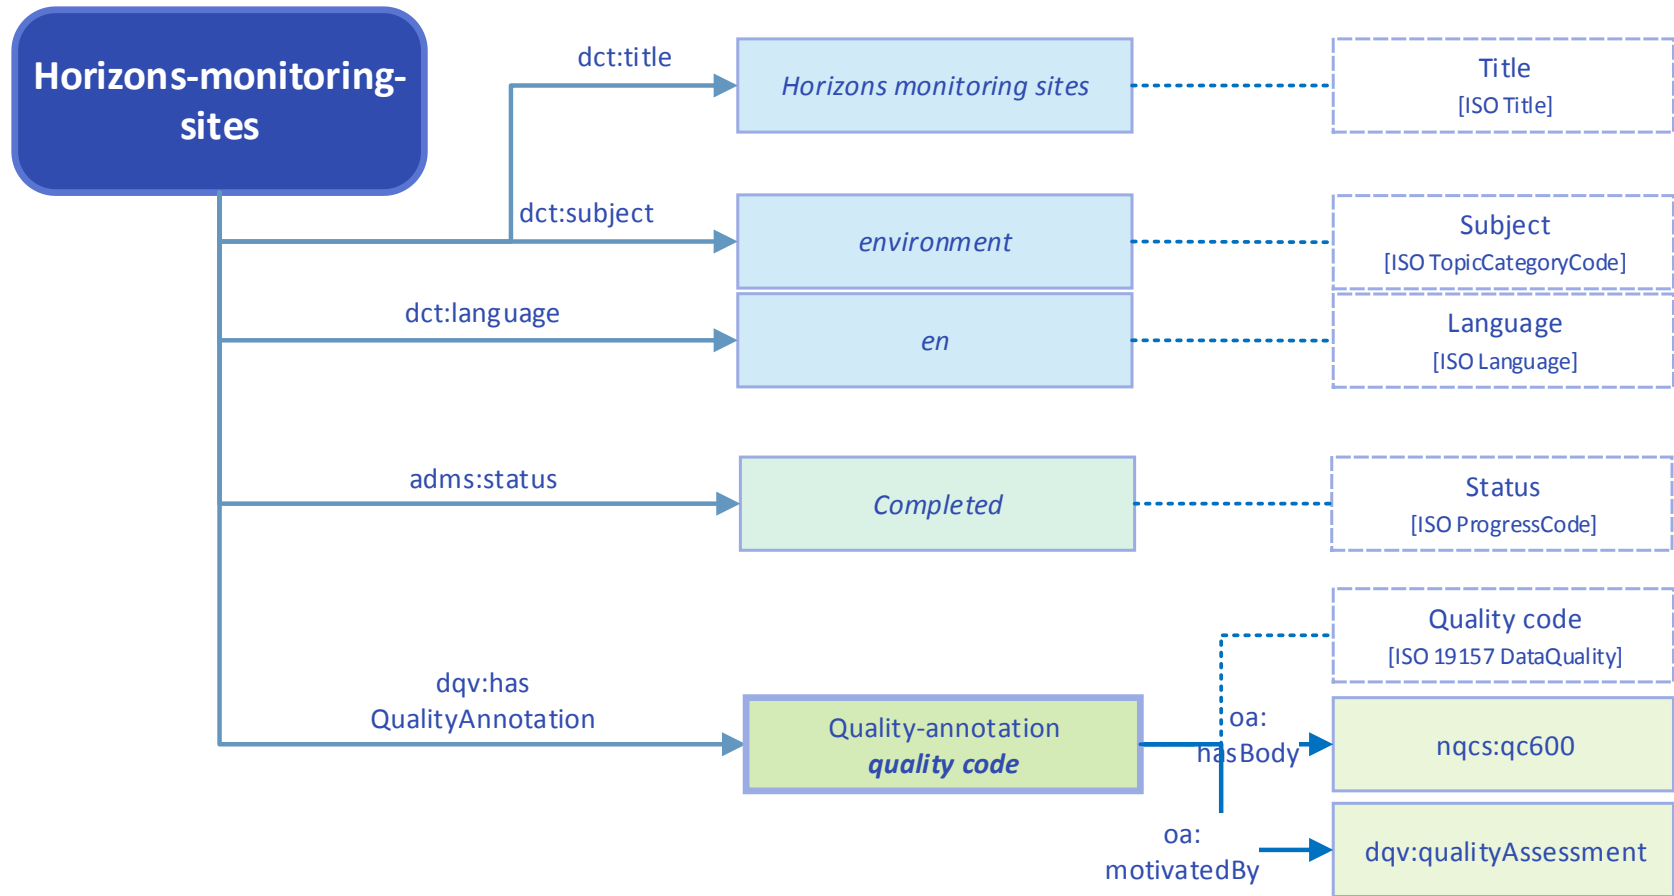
Horizons-monitoring-sites

dct:title

Horizons monitoring sites

Title
[ISO Title]

dct:subject

environment

Subject
[ISO TopicCategoryCode]

dct:language

en

Language
[ISO Language]

adms:status

Completed

Status
[ISO ProgressCode]

Quality code
[ISO 19157 DataQuality]

dqv:has QualityAnnotation

Quality-annotation
quality code

oa: hasBody

nqcs:qc600

oa: motivatedBy

dqv:qualityAssessment